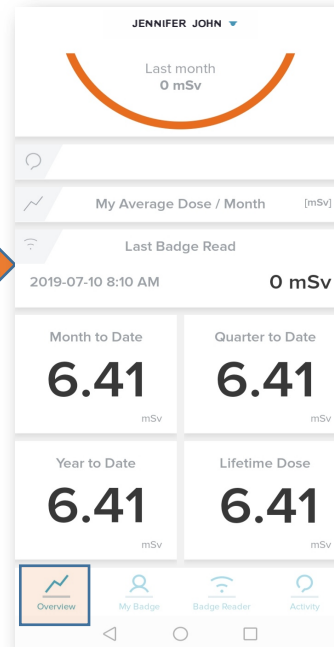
JENNIFER JOHN

Last month
0 mSv

My Average Dose / Month [mSv]

Last Badge Read

2019-07-10 8:10 AM 0 mSv

Month to Date
6.41
mSv

Quarter to Date
6.41
mSv

Year to Date
6.41
mSv

Lifetime Dose
6.41
mSv

Overview My Badge Badge Reader Activity